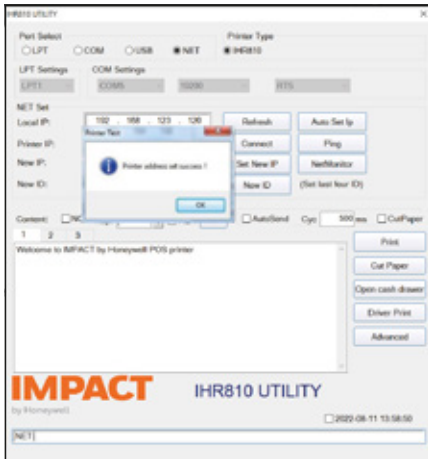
IHR810 UTILITY

Port Select
LPT COM USB NET

Printer Type
IHR810

LPT Settings
LPT1

COM Settings
COM3 19200 RTS

NET Set
Local IP: 192 . 168 . 123 . 136
Printer IP:
New IP:
New ID:

Refresh
Auto Set Ip
Connect
Ping
Set New IP
NetMonitor
New ID
(Set last four ID)

Printer Test
Printer address set succes !
OK

Content: NC
AutoSend Cyc 500 ms CutPaper

1 2 3

Welcome to IMPACT by Honeywell POS printer

Print
Cut Paper
Open cash drawer
Driver Print
Advanced

IMPACT
by Honeywell

IHR810 UTILITY

2022-08-11 13:58:50

NET